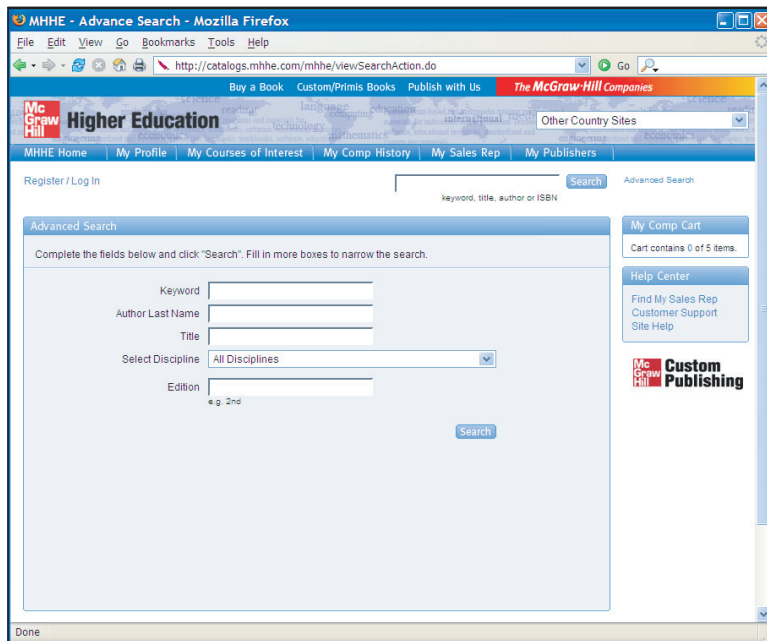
MHHE - Advance Search - Mozilla Firefox

File Edit View Go Bookmarks Tools Help

http://catalogs.mhhe.com/mhhe/viewSearchAction.do

Go

Buy a Book Custom/Primis Books Publish with Us The McGraw-Hill Companies

Mc Graw Hill Higher Education

Other Country Sites

MHHE Home | My Profile | My Courses of Interest | My Comp History | My Sales Rep | My Publishers

Register / Log In

Search

keyword, title, author or ISBN

Advanced Search

Advanced Search

Complete the fields below and click "Search". Fill in more boxes to narrow the search.

Keyword

Author Last Name

Title

Select Discipline All Disciplines

Edition

e.g. 2nd

Search

My Comp Cart

Cart contains 0 of 5 items.

Help Center

Find My Sales Rep
Customer Support
Site Help

Mc Graw Hill Custom Publishing

Done